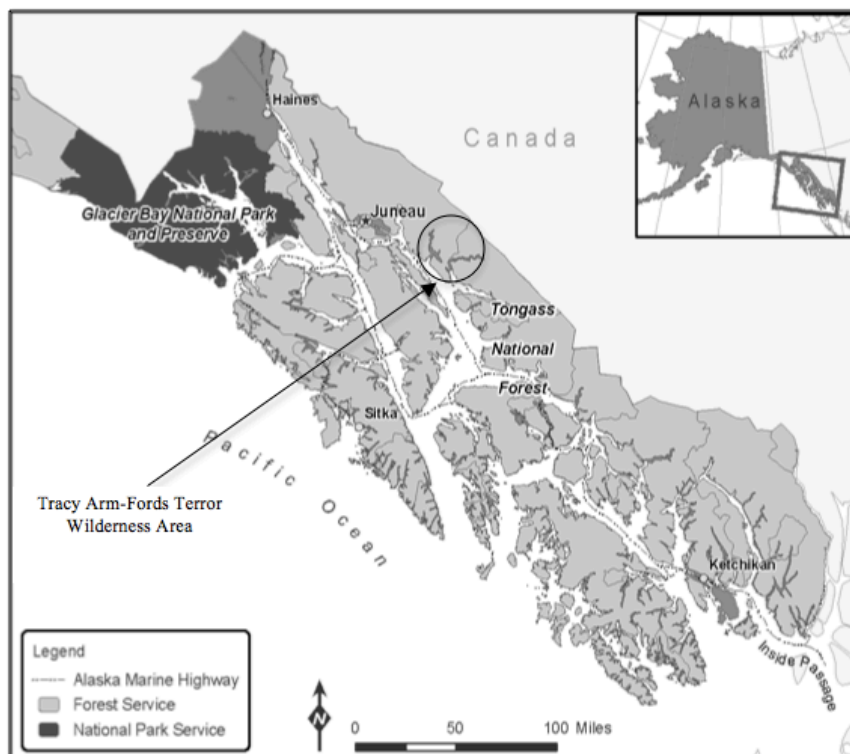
Alaska

Canada

Haines

Glacier Bay National Park and Preserve

Juneau

Tongass National Forest

Sitka

Pacific Ocean

Tracy Arm-Fords Terror Wilderness Area

Ketchikan

Inside Passage

Legend
Alaska Marine Highway
Forest Service
National Park Service

N

0 50 100 Miles